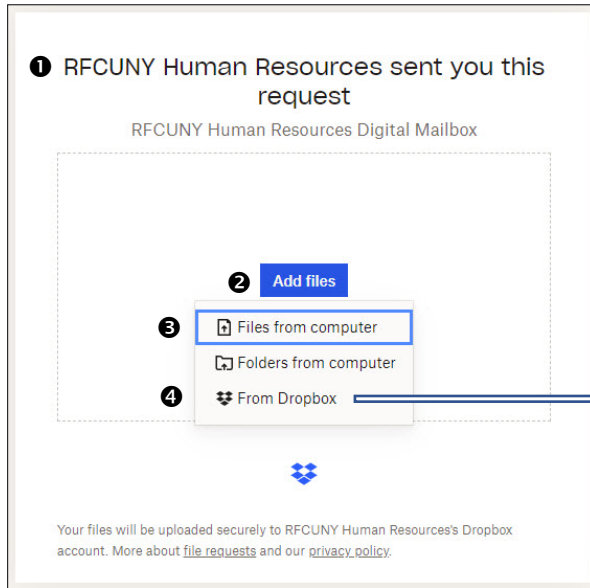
❶ RFCUNY Human Resources sent you this request

RFCUNY Human Resources Digital Mailbox

❷ Add files

❸ Files from computer

Folders from computer

❹ From Dropbox

Your files will be uploaded securely to RFCUNY Human Resources's Dropbox account. More about file requests and our privacy policy.